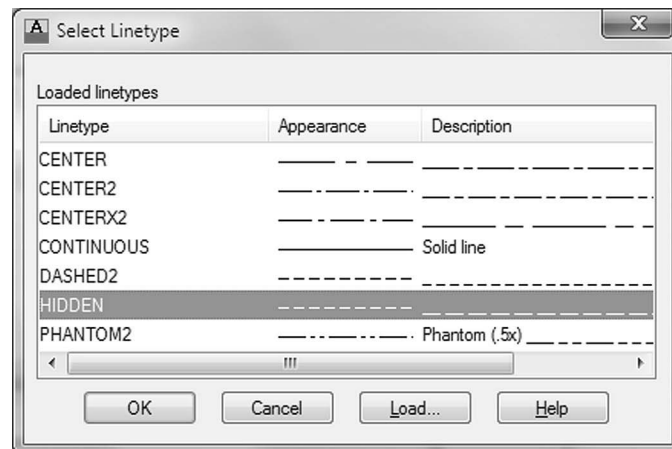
A Select Linetype

Loaded linetypes

| Linetype | Appearance | Description |
|---|---|---|
| CENTER | | |
| CENTER2 | | |
| CENTERX2 | | |
| CONTINUOUS | | Solid line |
| DASHED2 | | |
| HIDDEN | | |
| PHANTOM2 | | Phantom (.5x) |

OK Cancel Load... Help